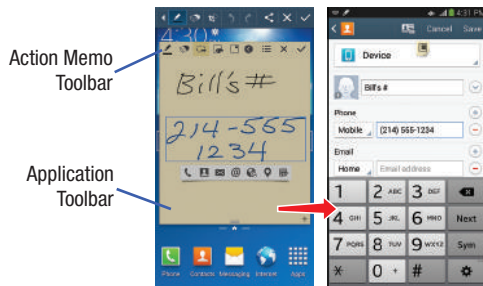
Action Memo Toolbar

Application Toolbar

4:30

Bill's #

214-555 1234

Phone Contacts Messaging Internet Apps

4:31 PM

Cancel Save

Device

Bill's #

Phone

Mobile (214) 555-1234

Email

Home Email address

1 2 ABC 3 DEF

4 GHI 5 JKL 6 MNO Next

7 PQRS 8 TUV 9 WXYZ Sym

* 0 + #